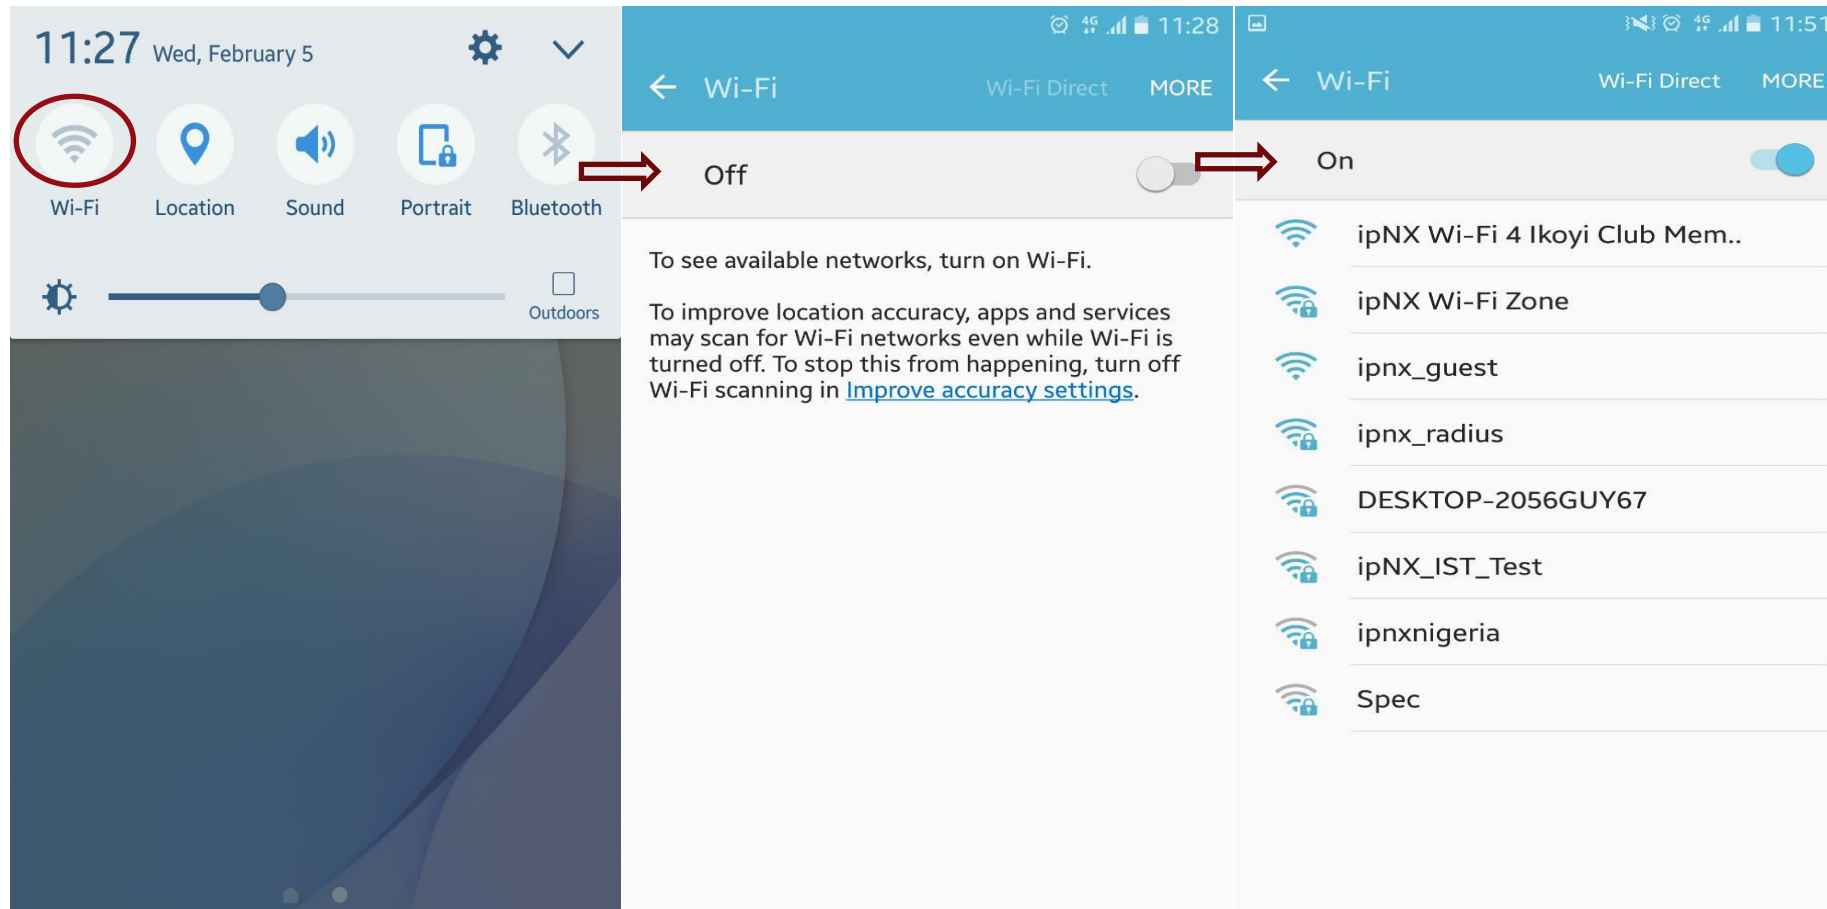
11:27 Wed, February 5

Wi-Fi
Location
Sound
Portrait
Bluetooth

Outdoors

4G 11:28

Wi-Fi Wi-Fi Direct MORE

Off

To see available networks, turn on Wi-Fi.

To improve location accuracy, apps and services may scan for Wi-Fi networks even while Wi-Fi is turned off. To stop this from happening, turn off Wi-Fi scanning in Improve accuracy settings.

4G 11:51

Wi-Fi Wi-Fi Direct MORE

On

ipNX Wi-Fi 4 Ikoyi Club Mem..
ipNX Wi-Fi Zone
ipnx_guest
ipnx_radius
DESKTOP-2056GUY67
ipNX_IST_Test
ipnxnigeria
Spec